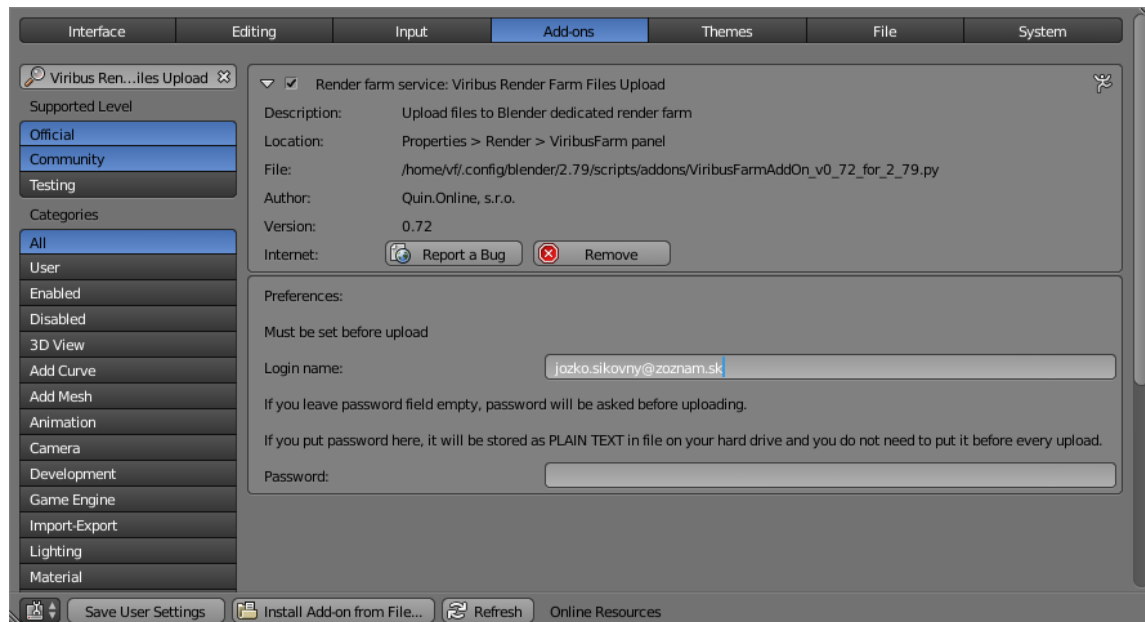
Interface | Editing | Input | Add-ons | Themes | File | System

Viribus Ren...iles Upload

Supported Level
Official
Community
Testing

Categories
All
User
Enabled
Disabled
3D View
Add Curve
Add Mesh
Animation
Camera
Development
Game Engine
Import-Export
Lighting
Material

Render farm service: Viribus Render Farm Files Upload

Description: Upload files to Blender dedicated render farm
Location: Properties > Render > ViribusFarm panel
File: /home/vf/.config/blender/2.79/scripts/addons/ViribusFarmAddOn_v0_72_for_2_79.py
Author: Quin.Online, s.r.o.
Version: 0.72
Internet: Report a Bug Remove

Preferences:

Must be set before upload

Login name: jozko.sikovny@zoznam.sk

If you leave password field empty, password will be asked before uploading.

If you put password here, it will be stored as PLAIN TEXT in file on your hard drive and you do not need to put it before every upload.

Password:

Save User Settings | Install Add-on from File... | Refresh | Online Resources